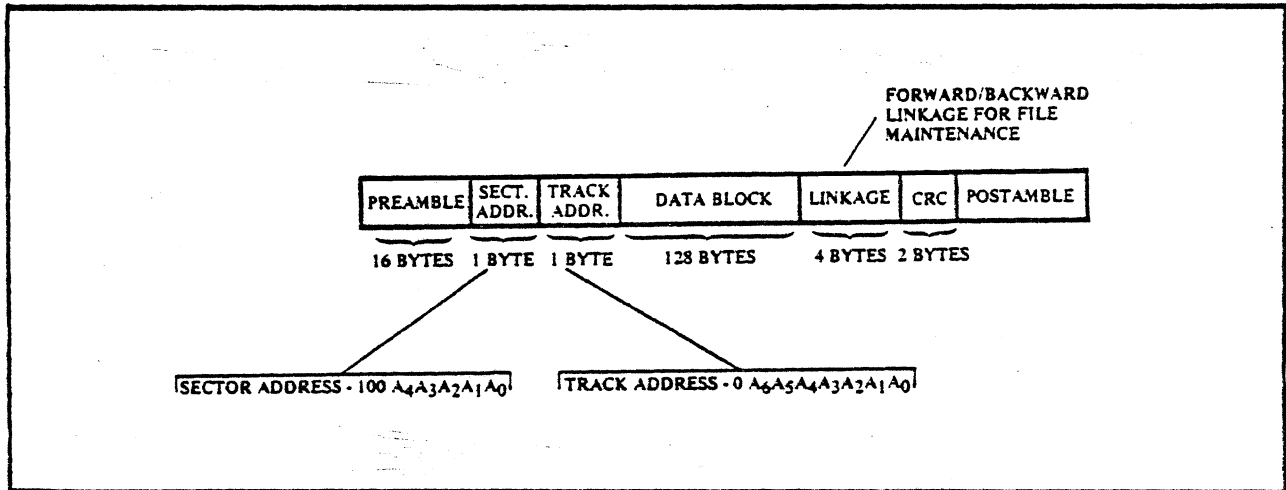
FORWARD/BACKWARD LINKAGE FOR FILE MAINTENANCE

| PREAMBLE | SECT. ADDR. | TRACK ADDR. | DATA BLOCK | LINKAGE | CRC | POSTAMBLE |
|---|---|---|---|---|---|---|

16 BYTES 1 BYTE 1 BYTE 128 BYTES 4 BYTES 2 BYTES

SECTOR ADDRESS - 100 $A_4A_3A_2A_1A_0$

TRACK ADDRESS - 0 $A_6A_5A_4A_3A_2A_1A_0$